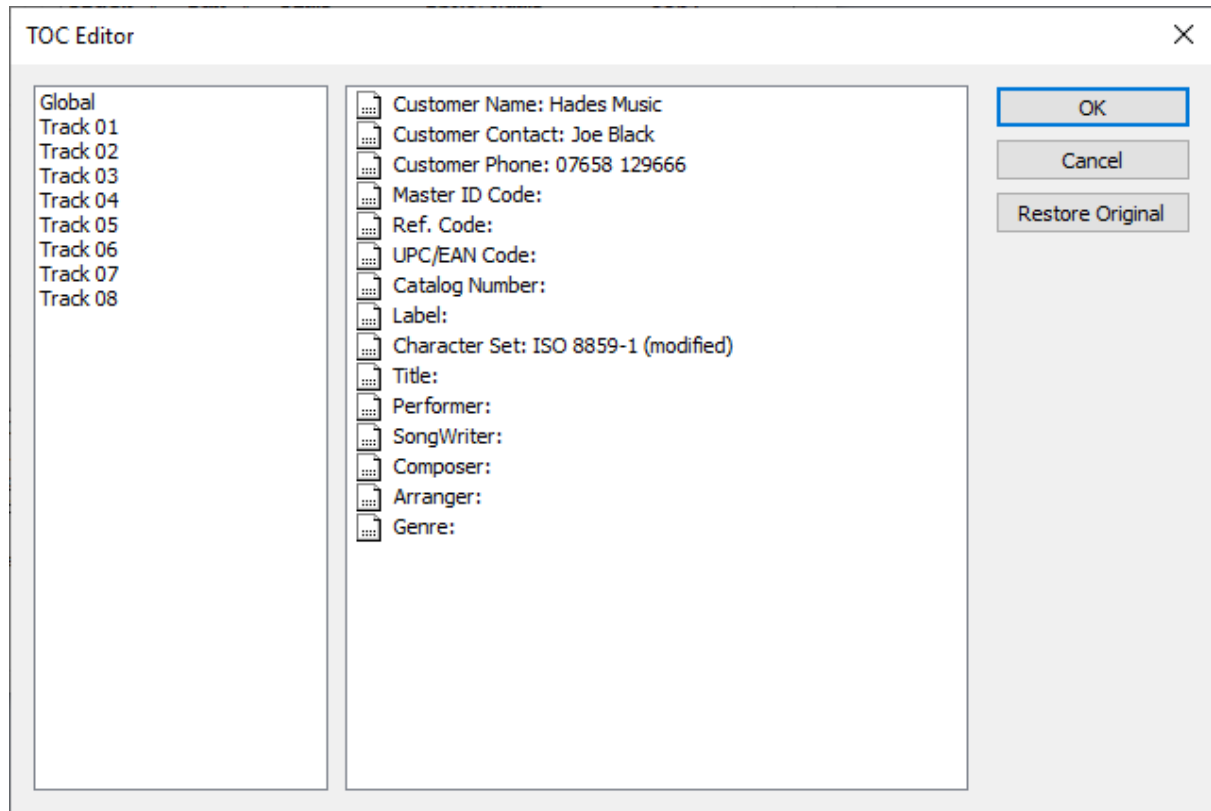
TOC Editor

×

Global
Track 01
Track 02
Track 03
Track 04
Track 05
Track 06
Track 07
Track 08

Customer Name: Hades Music
Customer Contact: Joe Black
Customer Phone: 07658 129666
Master ID Code:
Ref. Code:
UPC/EAN Code:
Catalog Number:
Label:
Character Set: ISO 8859-1 (modified)
Title:
Performer:
SongWriter:
Composer:
Arranger:
Genre:

OK
Cancel
Restore Original